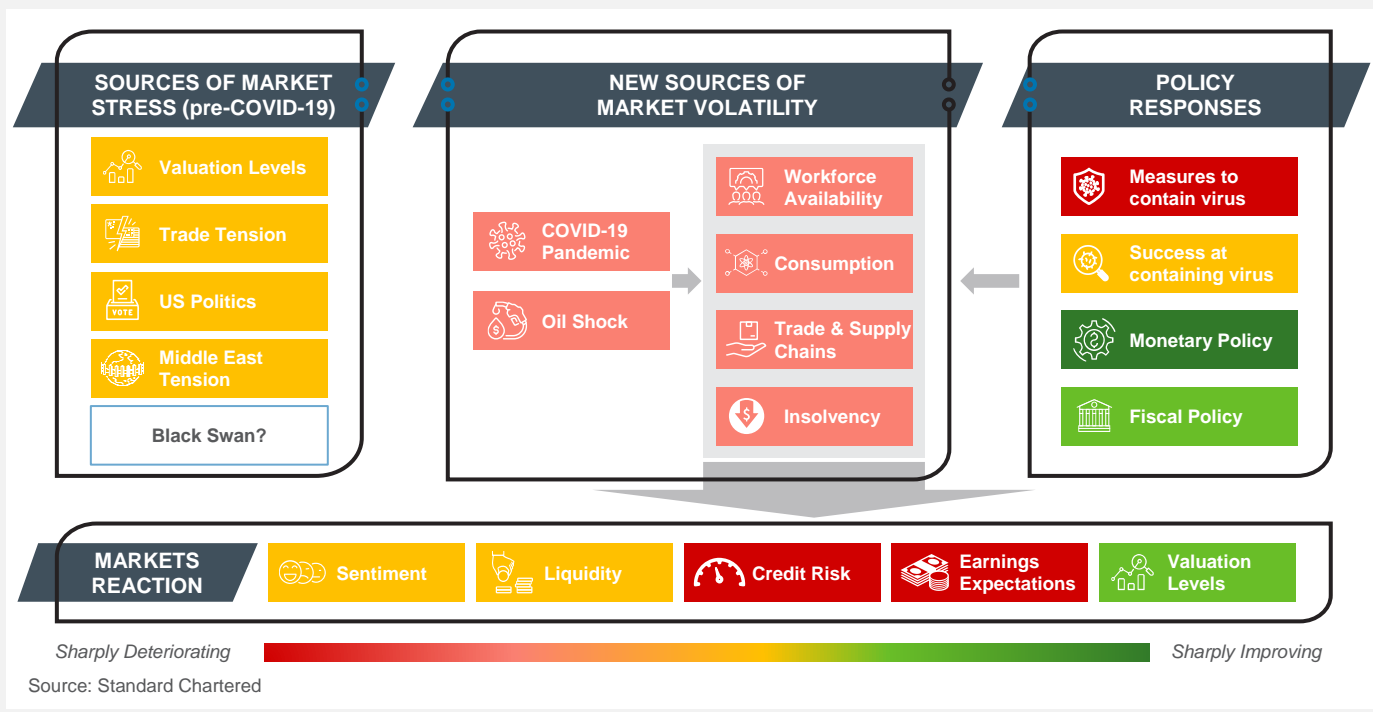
SOURCES OF MARKET STRESS (pre-COVID-19)

Valuation Levels

Trade Tension

US Politics

VOTE

Middle East Tension

Black Swan?

NEW SOURCES OF MARKET VOLATILITY

COVID-19 Pandemic

Oil Shock

Workforce Availability

Consumption

Trade & Supply Chains

Insolvency

POLICY RESPONSES

Measures to contain virus

Success at containing virus

Monetary Policy

Fiscal Policy

MARKETS REACTION

Sentiment

Liquidity

Credit Risk

Earnings Expectations

Valuation Levels

Sharply Deteriorating

Sharply Improving

Source: Standard Chartered